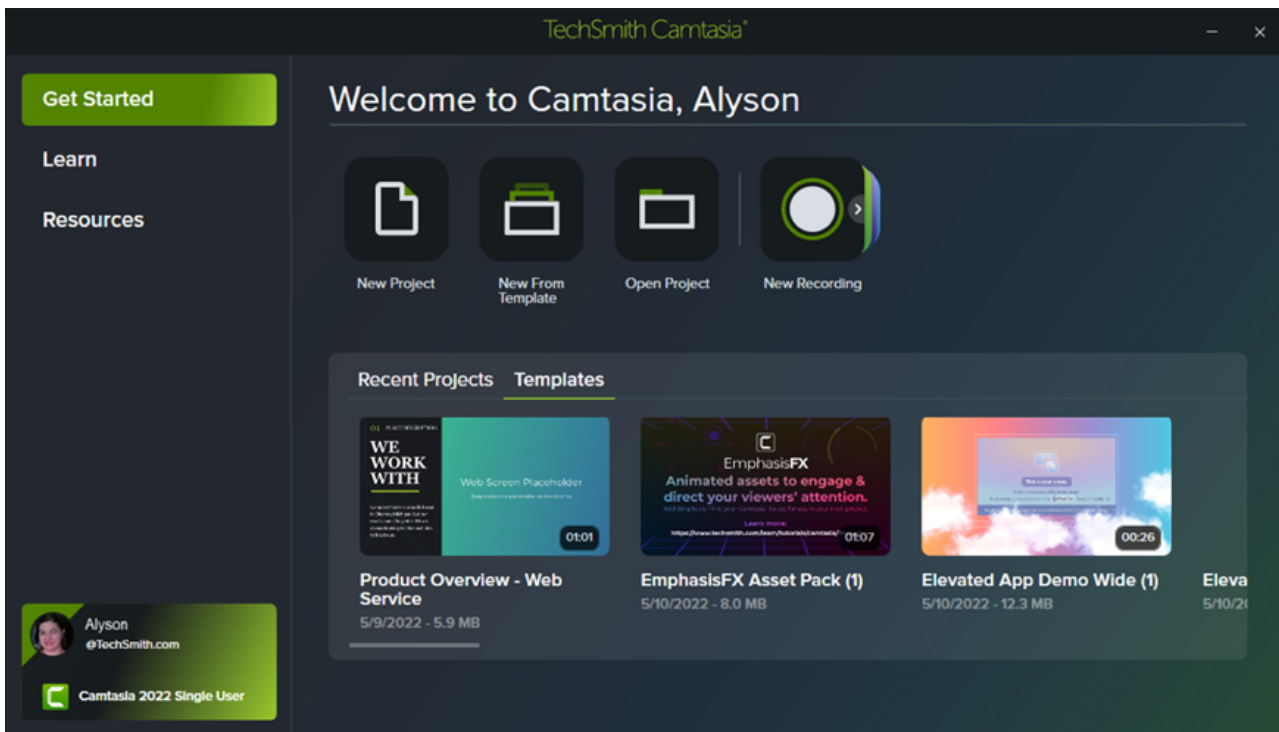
TechSmith Camtasia®

Get Started

Learn

Resources

Welcome to Camtasia, Alyson

New Project

New From Template

Open Project

New Recording

Recent Projects

Templates

WE WORK WITH

Web Screen Placeholder

01:01

Product Overview - Web Service

5/9/2022 - 5.9 MB

EmphasisFX

Animated assets to engage & direct your viewers' attention.

Learn more:

https://www.techsmith.com/learn/tutorials/camtasia/

01:07

EmphasisFX Asset Pack (1)

5/10/2022 - 8.0 MB

00:26

Elevated App Demo Wide (1)

5/10/2022 - 12.3 MB

Eleva

5/10/2

Alyson

@TechSmith.com

Camtasia 2022 Single User